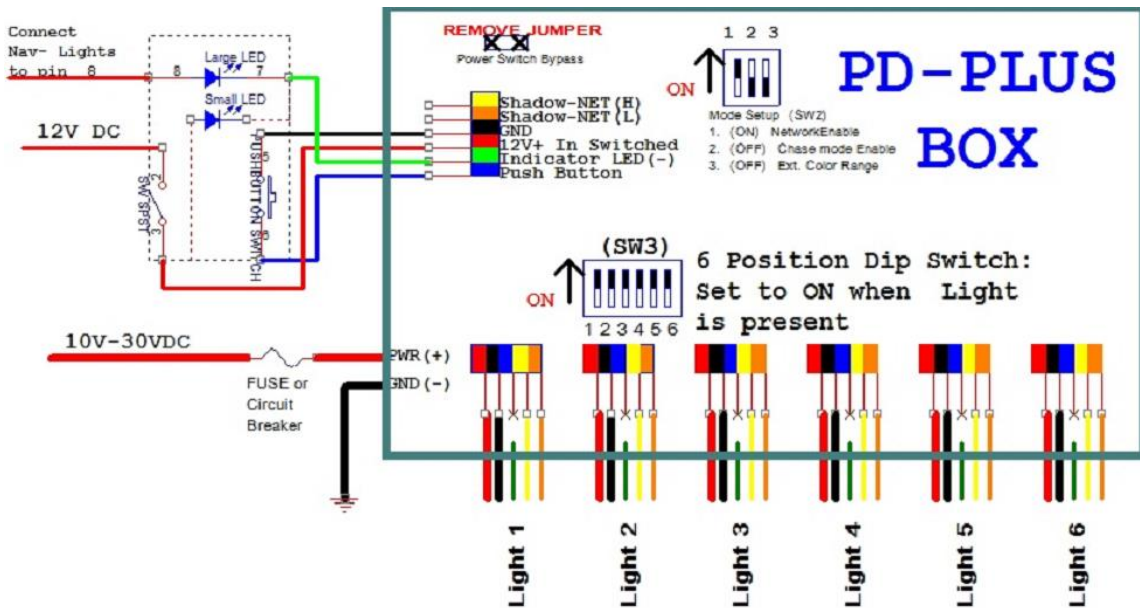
Connect Nav- Lights to pin 8

8

Large LED

7

Small LED

12V DC

SW SPST

PUSHBUTTON SWITCH

REMOVE JUMPER

Power Switch Bypass

Shadow-NET(H)
Shadow-NET(L)
GND
12V+ In Switched
Indicator LED(-)
Push Button

1 2 3

ON

Mode Setup (SW2)
1. (ON) NetworkEnable
2. (OFF) Chase mode Enable
3. (OFF) Ext. Color Range

PD-PLUS BOX

(SW3)

ON

1 2 3 4 5 6

6 Position Dip Switch: Set to ON when Light is present

10V-30VDC

FUSE or Circuit Breaker

PWR(+)
GND(-)

Light 1

Light 2

Light 3

Light 4

Light 5

Light 6